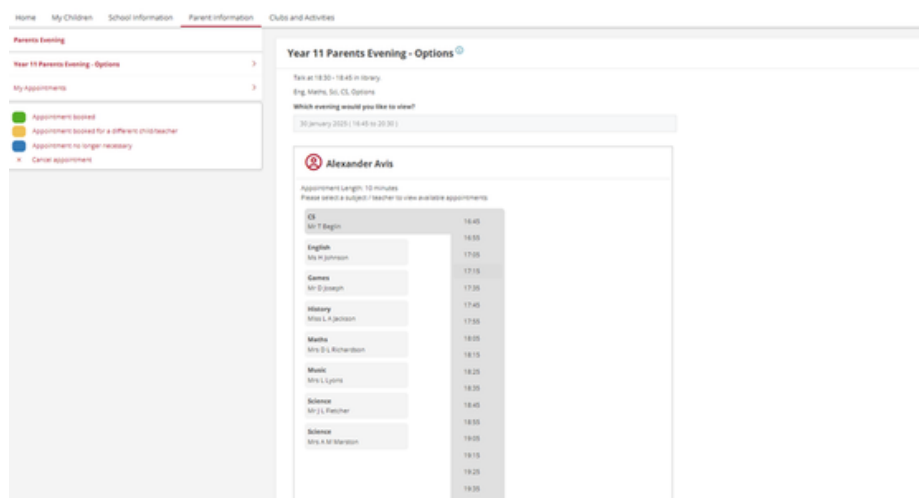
Home My Children School Information Parent Information Clubs and Activities

Parents Evening

Year 11 Parents Evening - Options >

My Appointments >

Appointment booked
Appointment booked for a different child/teacher
Appointment no longer necessary
× Cancel appointment

Year 11 Parents Evening - Options

Talk at 18:30 - 18:45 in library.

Eng, Maths, Sci, CS, Options

Which evening would you like to view?

30 January 2025 (16:45 to 20:30)

Alexander Avis

Appointment Length: 10 minutes
Please select a subject / teacher to view available appointments

CS
Mr T Beglin

English
Ms H Johnson

Games
Mr D Joseph

History
Miss L A Jackson

Maths
Mrs D L Richardson

Music
Mrs L Lyons

Science
Mr J L Fletcher

Science
Mrs A M Marston

16:45
16:55
17:05
17:15
17:35
17:45
17:55
18:05
18:15
18:25
18:35
18:45
18:55
19:05
19:15
19:25
19:35